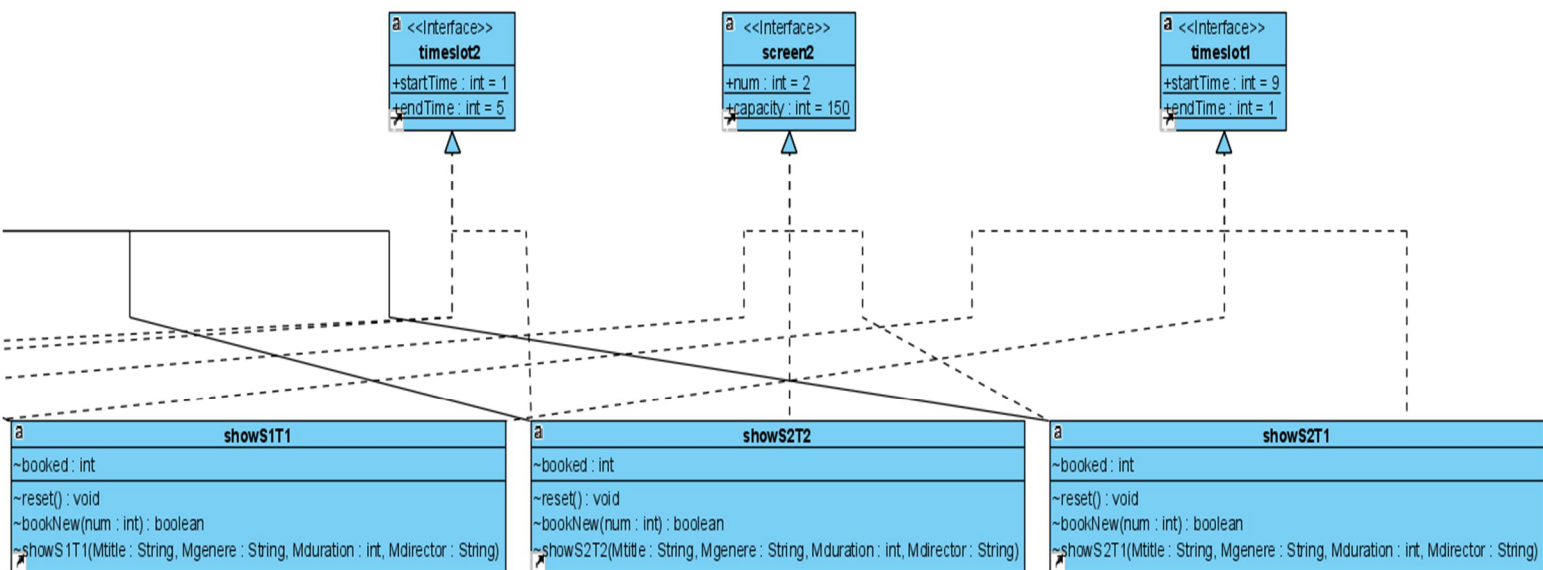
<<Interface>>
timeslot2
+startTime : int = 1
+endTime : int = 5

<<Interface>>
screen2
+num : int = 2
+capacity : int = 150

<<Interface>>
timeslot1
+startTime : int = 9
+endTime : int = 1

showS1T1
~booked : int
~reset() : void
~bookNew(num : int) : boolean
~showS1T1(Mtitle : String, Mgenere : String, Mduration : int, Mdirector : String)

showS2T2
~booked : int
~reset() : void
~bookNew(num : int) : boolean
~showS2T2(Mtitle : String, Mgenere : String, Mduration : int, Mdirector : String)

showS2T1
~booked : int
~reset() : void
~bookNew(num : int) : boolean
~showS2T1(Mtitle : String, Mgenere : String, Mduration : int, Mdirector : String)